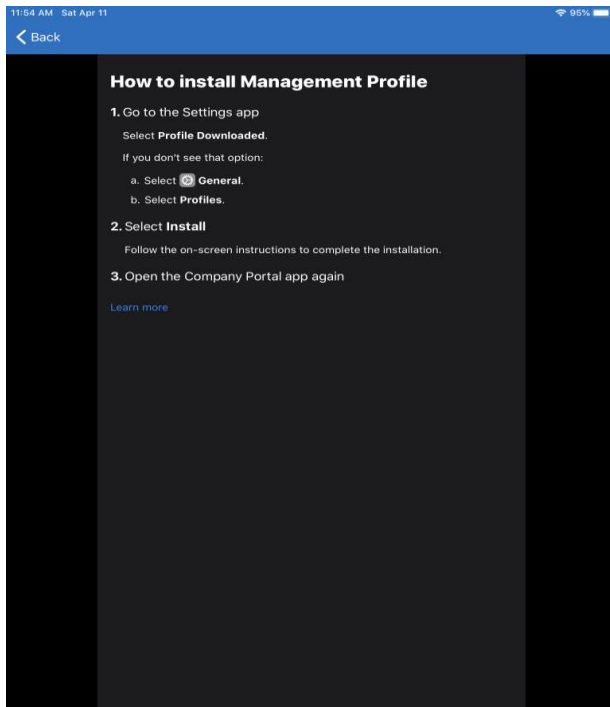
11:54 AM Sat Apr 11

95%

Back

How to install Management Profile

1. Go to the Settings app

Select Profile Downloaded.

If you don't see that option:

a. Select General.

b. Select Profiles.

2. Select Install

Follow the on-screen instructions to complete the installation.

3. Open the Company Portal app again

Learn more